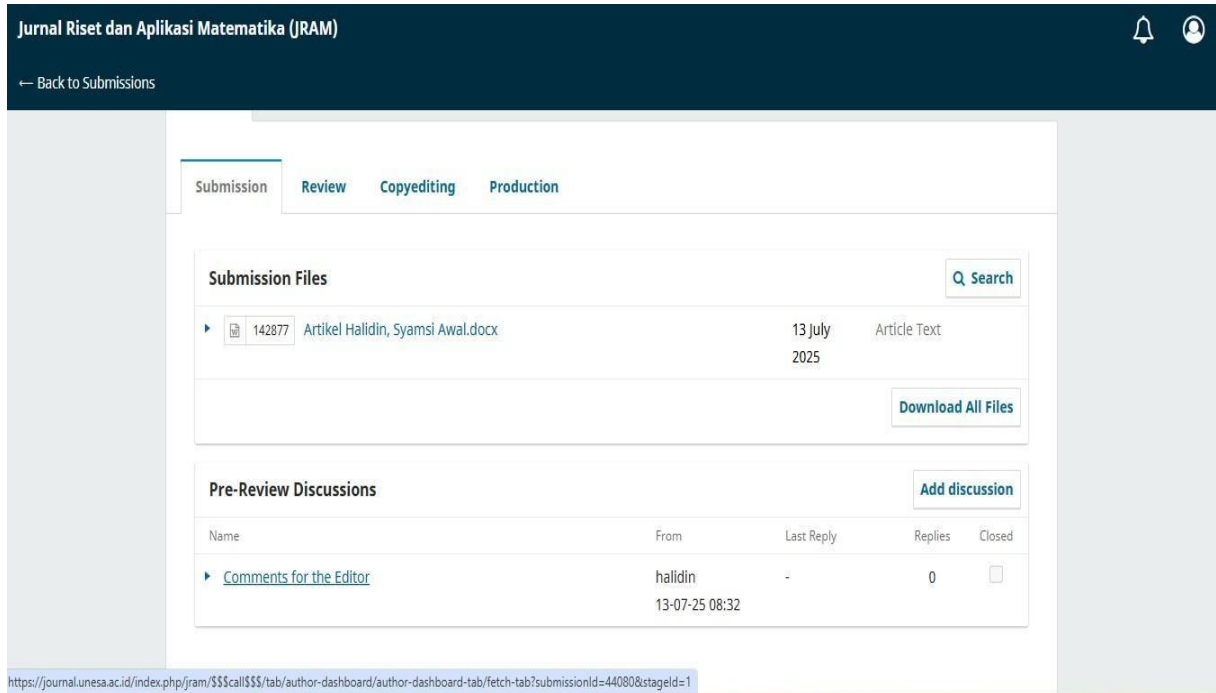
Jurnal Riset dan Aplikasi Matematika (JRAM)

← Back to Submissions

Submission Review Copyediting Production

Submission Files

Search

142877 Artikel Halidin, Syamsi Awal.docx 13 July 2025 Article Text

Download All Files

Pre-Review Discussions

Add discussion

| Name | From | Last Reply | Replies | Closed |
|---|---|---|---|---|
| Comments for the Editor | halidin 13-07-25 08:32 | - | 0 | |

https://journal.unesa.ac.id/index.php/jram/$$$call$$$/tab/author-dashboard/author-dashboard-tab/fetch-tab?submissionId=44080&stageId=1